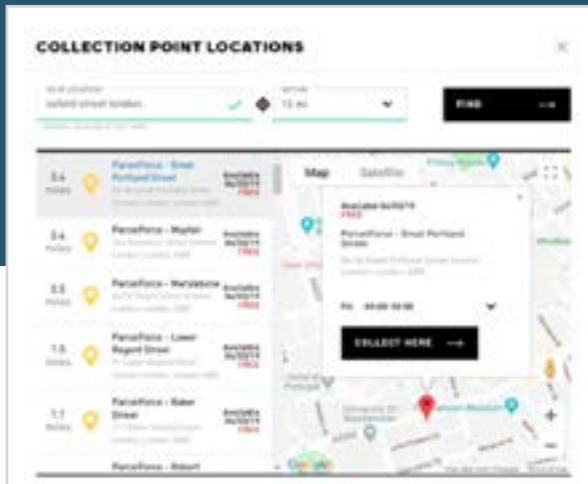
COLLECTION POINT LOCATIONS

×

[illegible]
oxford street london

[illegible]
10 mi

FIND

0.4 miles
Parcelforce - Great Portland Street
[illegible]
Available 06/10/19
FREE

0.4 miles
Parcelforce - Mayfair
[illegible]
Available 06/10/19
FREE

0.5 miles
Parcelforce - Marylebone
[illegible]
Available 06/10/19
FREE

1.0 miles
Parcelforce - Lower Regent Street
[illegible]
Available 06/10/19
FREE

1.1 miles
Parcelforce - Baker Street
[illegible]
Available 06/10/19
FREE

Parcelforce - Robert

Map
Satellite

Available 06/10/19
FREE

Parcelforce - Great Portland Street

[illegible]

Fri 09:00-18:00

COLLECT HERE

Google